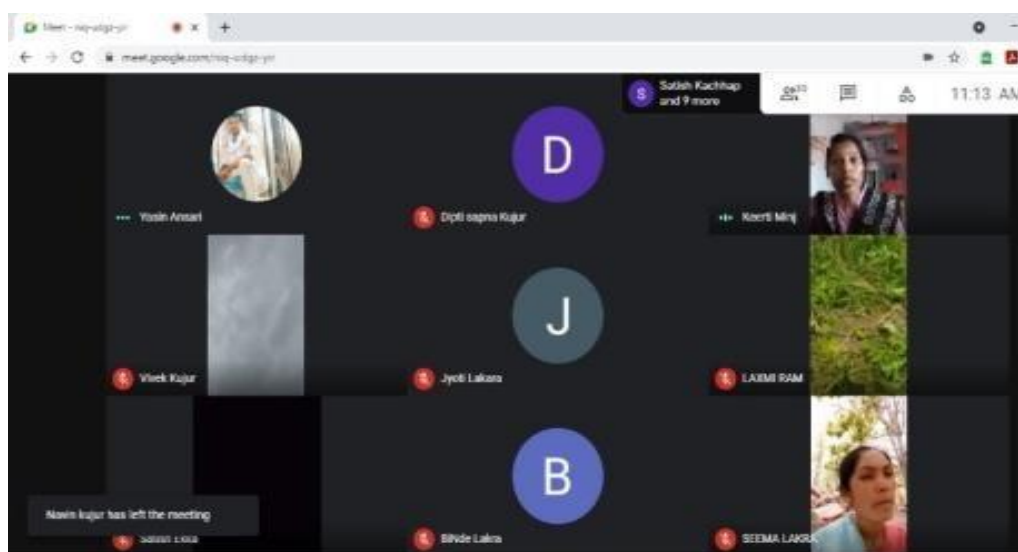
Meet - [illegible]

meet.google.com/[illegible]

S Satish Kachhap and 9 more

10

11:13 AM

D

Yosin Ansari

Dipti sapna Kujur

Keerti Minj

J

Vivek Kujur

Jyoti Lakara

LAXMI RAM

B

Navin kujur has left the meeting

Satish Lora

Binde Lakra

SEEMA LAKRA